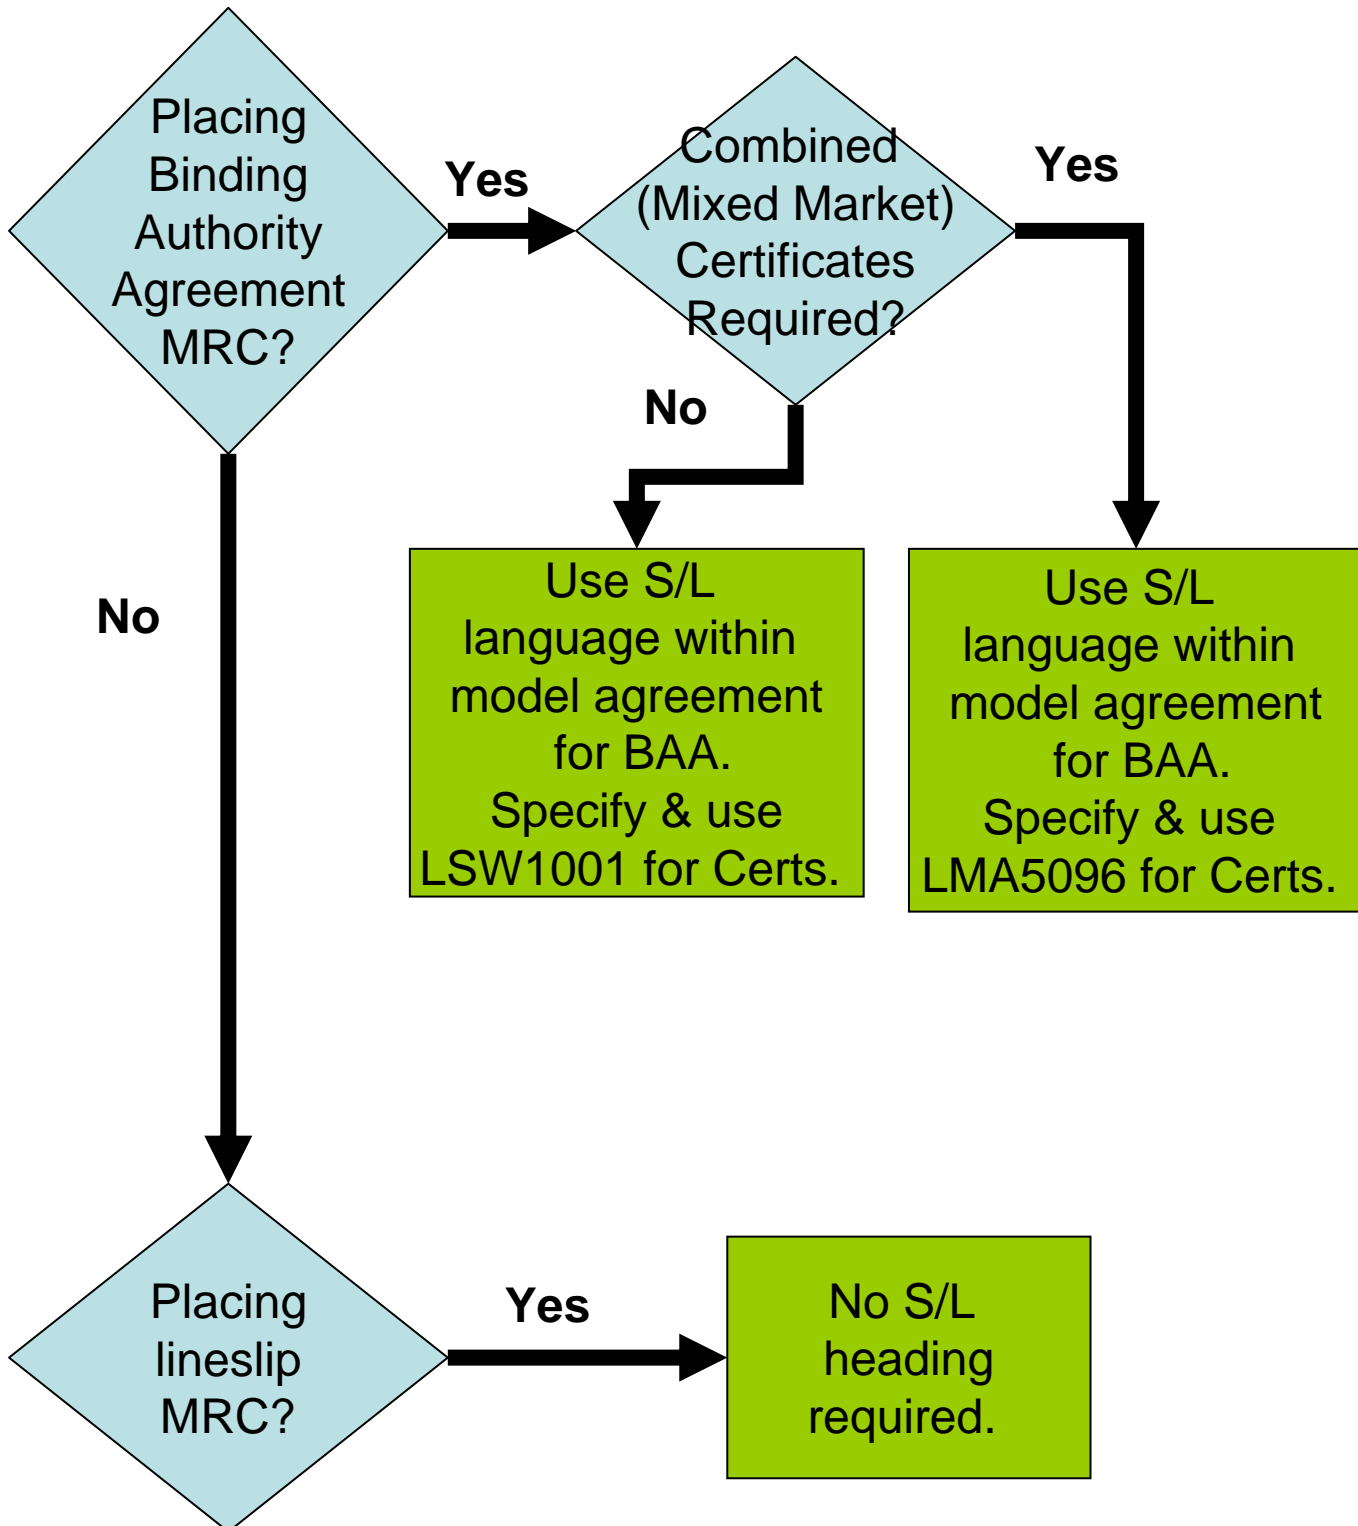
Placing Binding Authority Agreement MRC?

Yes

Combined (Mixed Market) Certificates Required?

Yes

No

Use S/L language within model agreement for BAA. Specify & use LSW1001 for Certs.

Use S/L language within model agreement for BAA. Specify & use LMA5096 for Certs.

No

Placing lineslip MRC?

Yes

No S/L heading required.